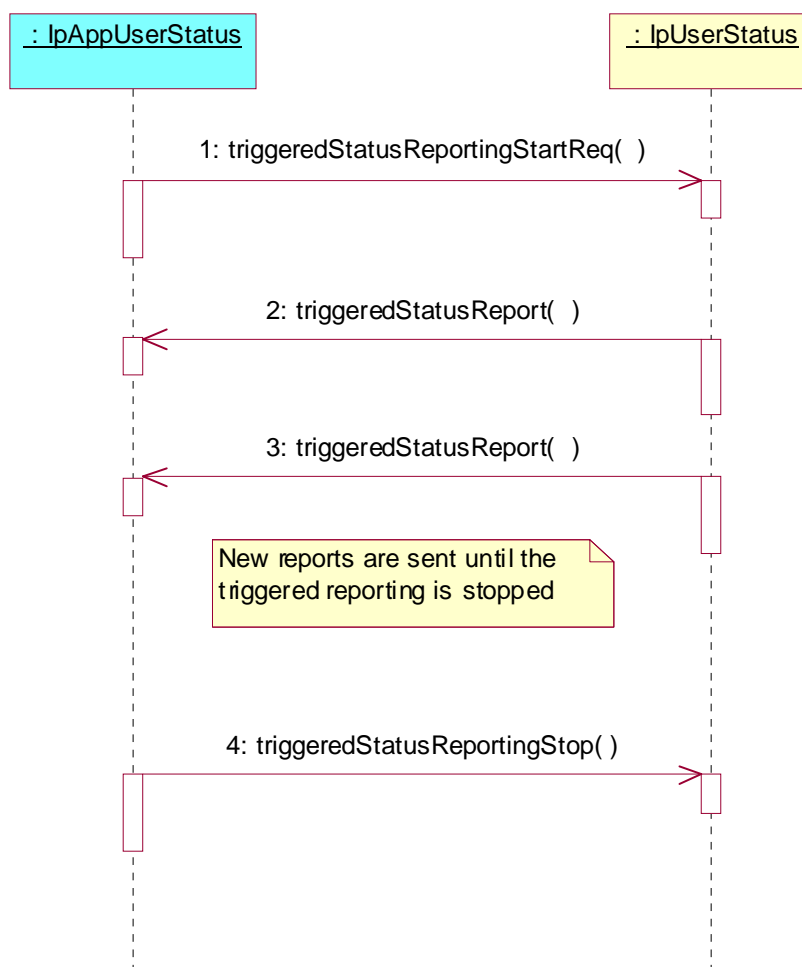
: IpAppUserStatus

: IpUserStatus

1: triggeredStatusReportingStartReq( )

2: triggeredStatusReport( )

3: triggeredStatusReport( )

New reports are sent until the triggered reporting is stopped

4: triggeredStatusReportingStop( )